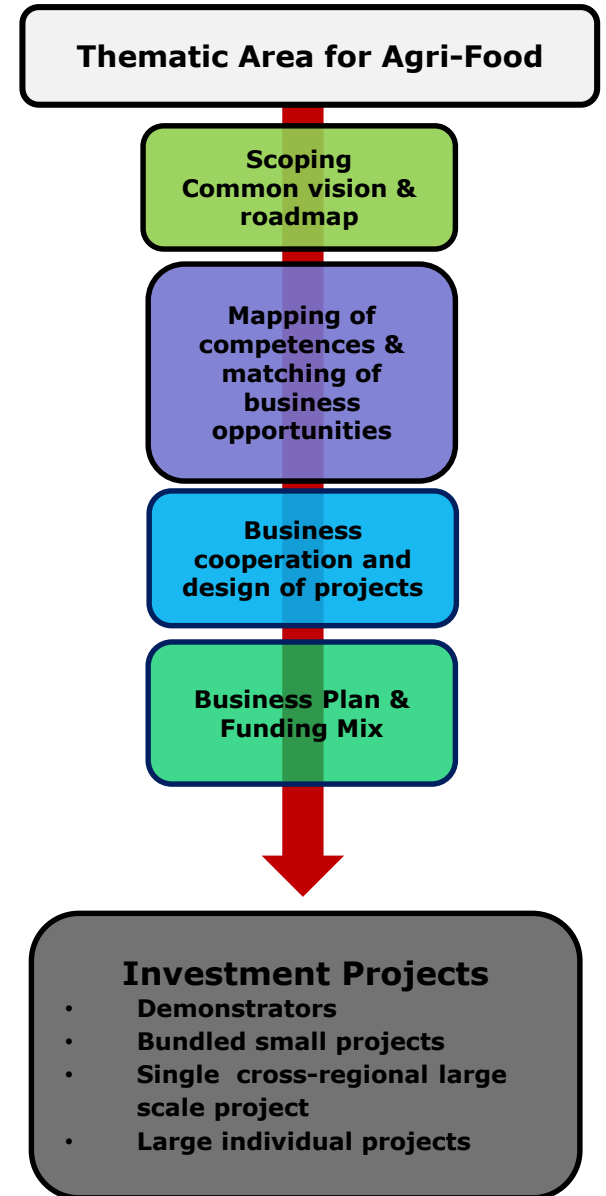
Thematic Area for Agri-Food

Scoping
Common vision & roadmap

Mapping of competences & matching of business opportunities

Business cooperation and design of projects

Business Plan & Funding Mix

Investment Projects
• Demonstrators
• Bundled small projects
• Single cross-regional large scale project
• Large individual projects